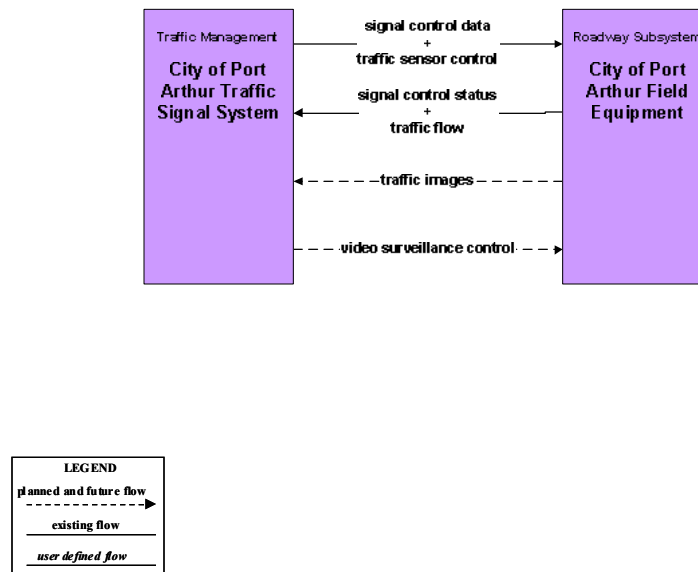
Traffic Management

City of Port Arthur Traffic Signal System

signal control data
+
traffic sensor control

signal control status
+
traffic flow

traffic images

video surveillance control

Roadway Subsystem

City of Port Arthur Field Equipment

LEGEND

planned and future flow

existing flow

user defined flow